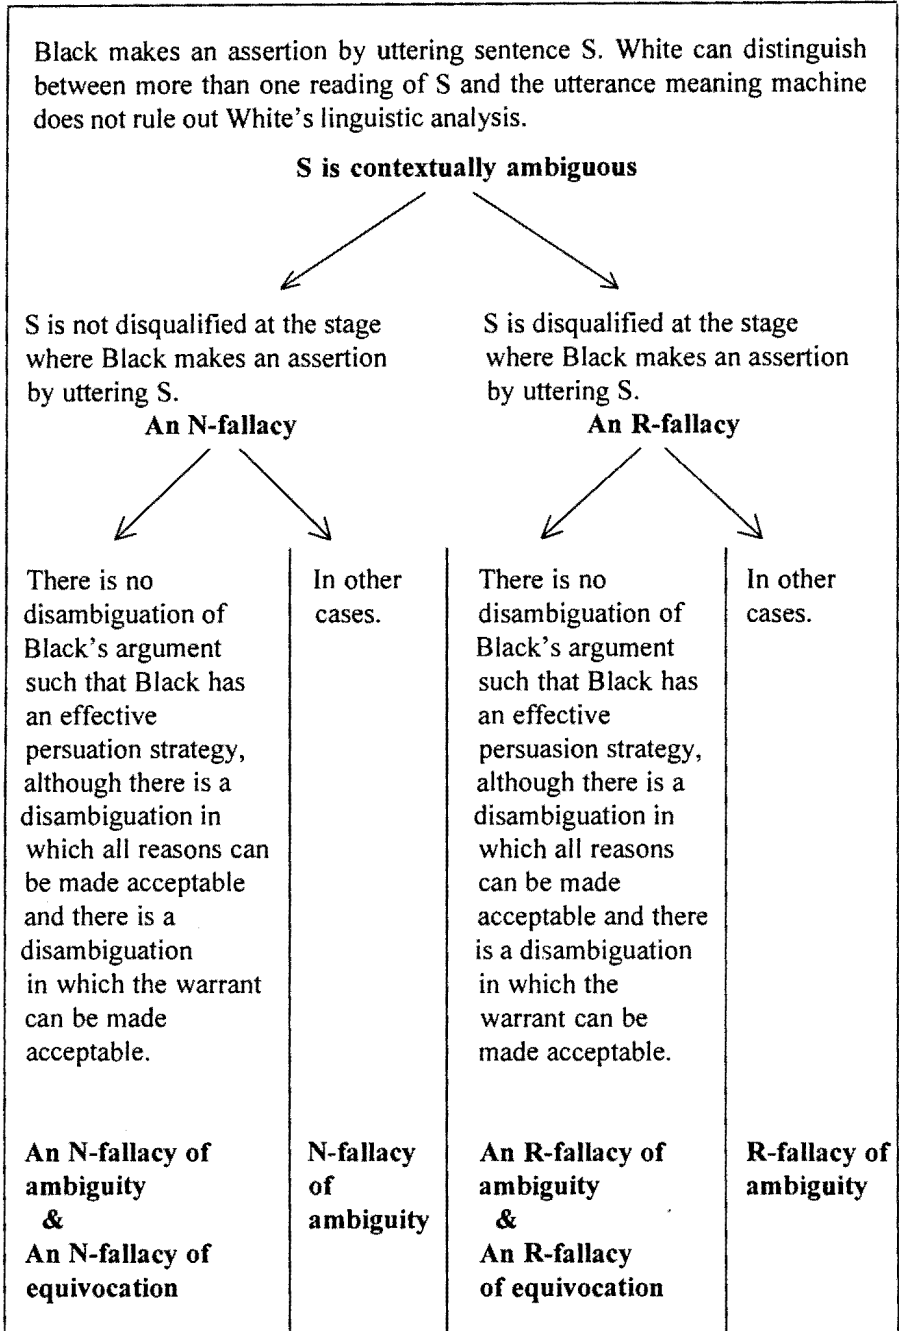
Black makes an assertion by uttering sentence S. White can distinguish between more than one reading of S and the utterance meaning machine does not rule out White's linguistic analysis.

**S is contextually ambiguous**

S is not disqualified at the stage where Black makes an assertion by uttering S.
**An N-fallacy**

S is disqualified at the stage where Black makes an assertion by uttering S.
**An R-fallacy**

| There is no disambiguation of Black's argument such that Black has an effective persuation strategy, although there is a disambiguation in which all reasons can be made acceptable and there is a disambiguation in which the warrant can be made acceptable. | In other cases. | There is no disambiguation of Black's argument such that Black has an effective persuasion strategy, although there is a disambiguation in which all reasons can be made acceptable and there is a disambiguation in which the warrant can be made acceptable. | In other cases. |
|---|---|---|---|
| **An N-fallacy of ambiguity & An N-fallacy of equivocation** | **N-fallacy of ambiguity** | **An R-fallacy of ambiguity & An R-fallacy of equivocation** | **R-fallacy of ambiguity** |